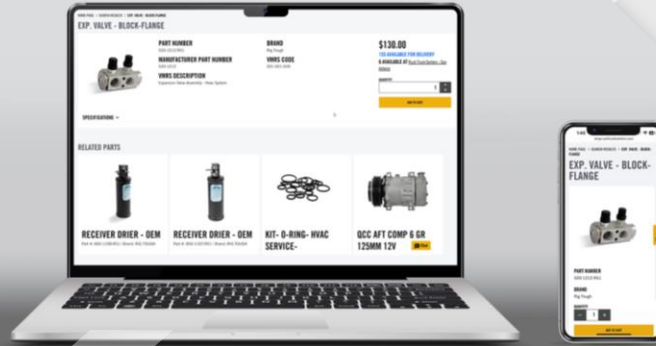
HOME PAGE > SEARCH RESULTS > EXP. VALVE - BLOCK-FLANGE

EXP. VALVE - BLOCK-FLANGE

PART NUMBER
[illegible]

MANUFACTURER PART NUMBER
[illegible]

VMRS DESCRIPTION
Expansion Valve Assembly - Hvac System

BRAND
Rig Tough

VMRS CODE
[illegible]

$130.00

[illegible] AVAILABLE FOR DELIVERY

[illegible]

QUANTITY
1

ADD TO CART

SPECIFICATIONS

RELATED PARTS

RECEIVER DRIER - OEM
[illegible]

RECEIVER DRIER - OEM
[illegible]

KIT- O-RING- HVAC SERVICE-

QCC AFT COMP 6 GR 125MM 12V

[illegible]

HOME PAGE > SEARCH RESULTS > EXP. VALVE - BLOCK-FLANGE

EXP. VALVE - BLOCK-FLANGE

PART NUMBER
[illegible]

BRAND
Rig Tough

QUANTITY
1

ADD TO CART